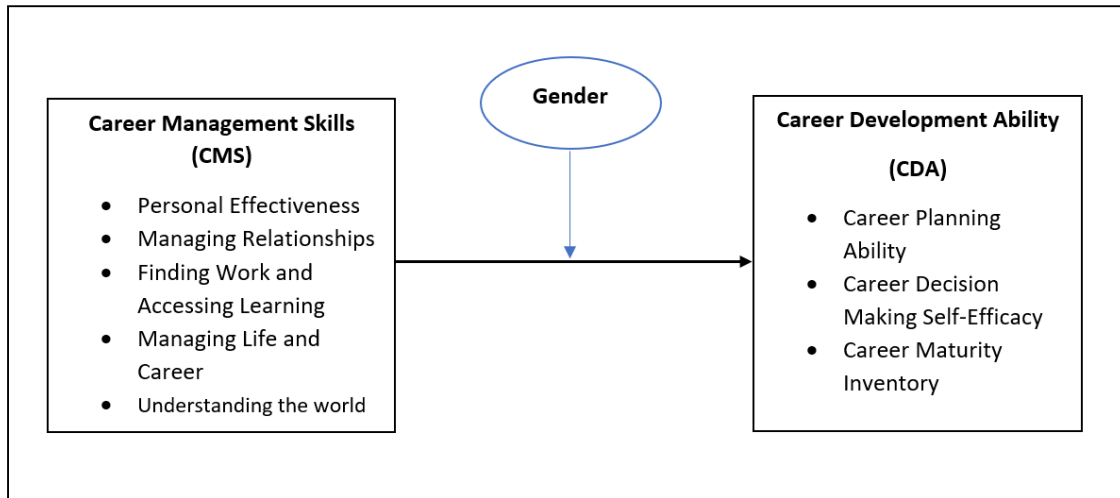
Career Management Skills (CMS)

- Personal Effectiveness
- Managing Relationships
- Finding Work and Accessing Learning
- Managing Life and Career
- Understanding the world

Gender

Career Development Ability

(CDA)

- Career Planning Ability
- Career Decision Making Self-Efficacy
- Career Maturity Inventory